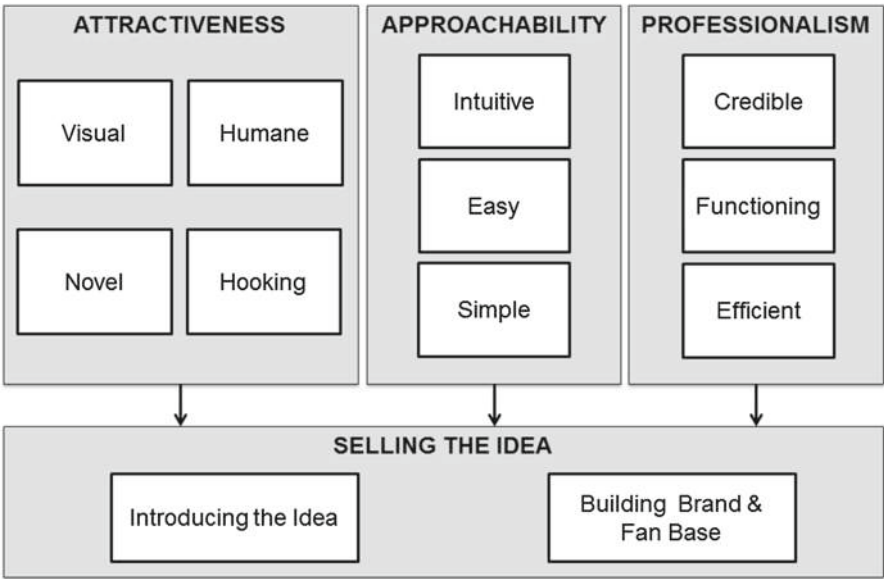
ATTRACTIVENESS

Visual

Humane

Novel

Hooking

APPROACHABILITY

Intuitive

Easy

Simple

PROFESSIONALISM

Credible

Functioning

Efficient

SELLING THE IDEA

Introducing the Idea

Building Brand & Fan Base